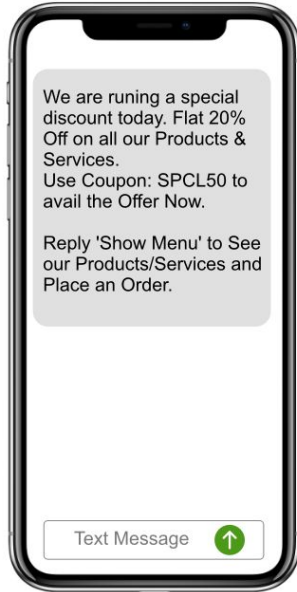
We are runing a special discount today. Flat 20% Off on all our Products & Services.
Use Coupon: SPCL50 to avail the Offer Now.

Reply 'Show Menu' to See our Products/Services and Place an Order.

Text Message